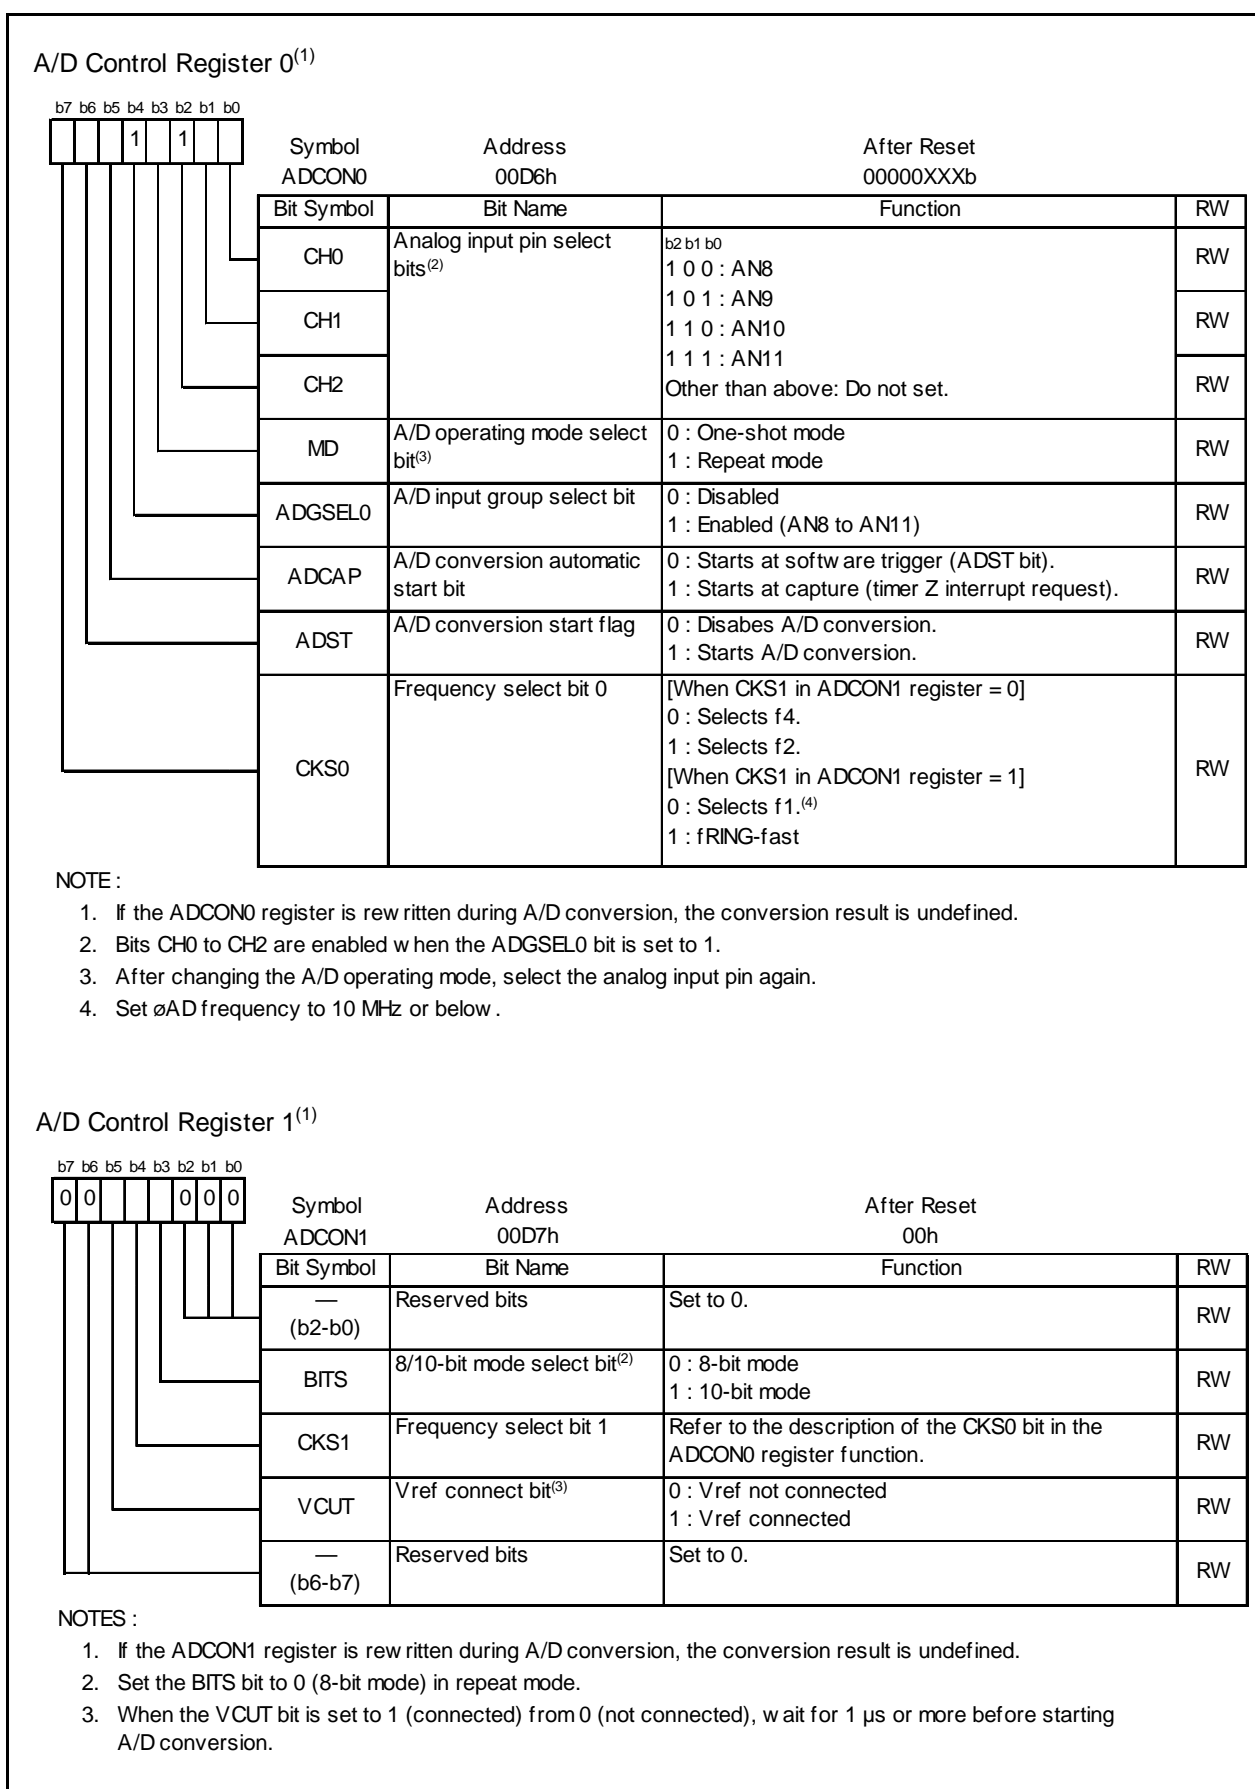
A/D Control Register 0$^{(1)}$

b7 b6 b5 b4 b3 b2 b1 b0

1 1

Symbol ADCON0

Address 00D6h

After Reset 00000XXXb

| Bit Symbol | Bit Name | Function | RW |
|---|---|---|---|
| CH0 | Analog input pin select bits$^{(2)}$ | b2 b1 b0 1 0 0 : AN8 1 0 1 : AN9 1 1 0 : AN10 1 1 1 : AN11 Other than above: Do not set. | RW |
| CH1 | | | RW |
| CH2 | | | RW |
| MD | A/D operating mode select bit$^{(3)}$ | 0 : One-shot mode 1 : Repeat mode | RW |
| ADGSEL0 | A/D input group select bit | 0 : Disabled 1 : Enabled (AN8 to AN11) | RW |
| ADCAP | A/D conversion automatic start bit | 0 : Starts at softw are trigger (ADST bit). 1 : Starts at capture (timer Z interrupt request). | RW |
| ADST | A/D conversion start flag | 0 : Disabes A/D conversion. 1 : Starts A/D conversion. | RW |
| CKS0 | Frequency select bit 0 | [When CKS1 in ADCON1 register = 0] 0 : Selects f4. 1 : Selects f2. [When CKS1 in ADCON1 register = 1] 0 : Selects f1.$^{(4)}$ 1 : fRING-fast | RW |

NOTE :
1. If the ADCON0 register is rew ritten during A/D conversion, the conversion result is undefined.
2. Bits CH0 to CH2 are enabled w hen the ADGSEL0 bit is set to 1.
3. After changing the A/D operating mode, select the analog input pin again.
4. Set øAD frequency to 10 MHz or below .

A/D Control Register 1$^{(1)}$

b7 b6 b5 b4 b3 b2 b1 b0

0 0 0 0 0

Symbol ADCON1

Address 00D7h

After Reset 00h

| Bit Symbol | Bit Name | Function | RW |
|---|---|---|---|
| — (b2-b0) | Reserved bits | Set to 0. | RW |
| BITS | 8/10-bit mode select bit$^{(2)}$ | 0 : 8-bit mode 1 : 10-bit mode | RW |
| CKS1 | Frequency select bit 1 | Refer to the description of the CKS0 bit in the ADCON0 register function. | RW |
| VCUT | Vref connect bit$^{(3)}$ | 0 : Vref not connected 1 : Vref connected | RW |
| — (b6-b7) | Reserved bits | Set to 0. | RW |

NOTES :
1. If the ADCON1 register is rew ritten during A/D conversion, the conversion result is undefined.
2. Set the BITS bit to 0 (8-bit mode) in repeat mode.
3. When the VCUT bit is set to 1 (connected) from 0 (not connected), w ait for 1 µs or more before starting A/D conversion.